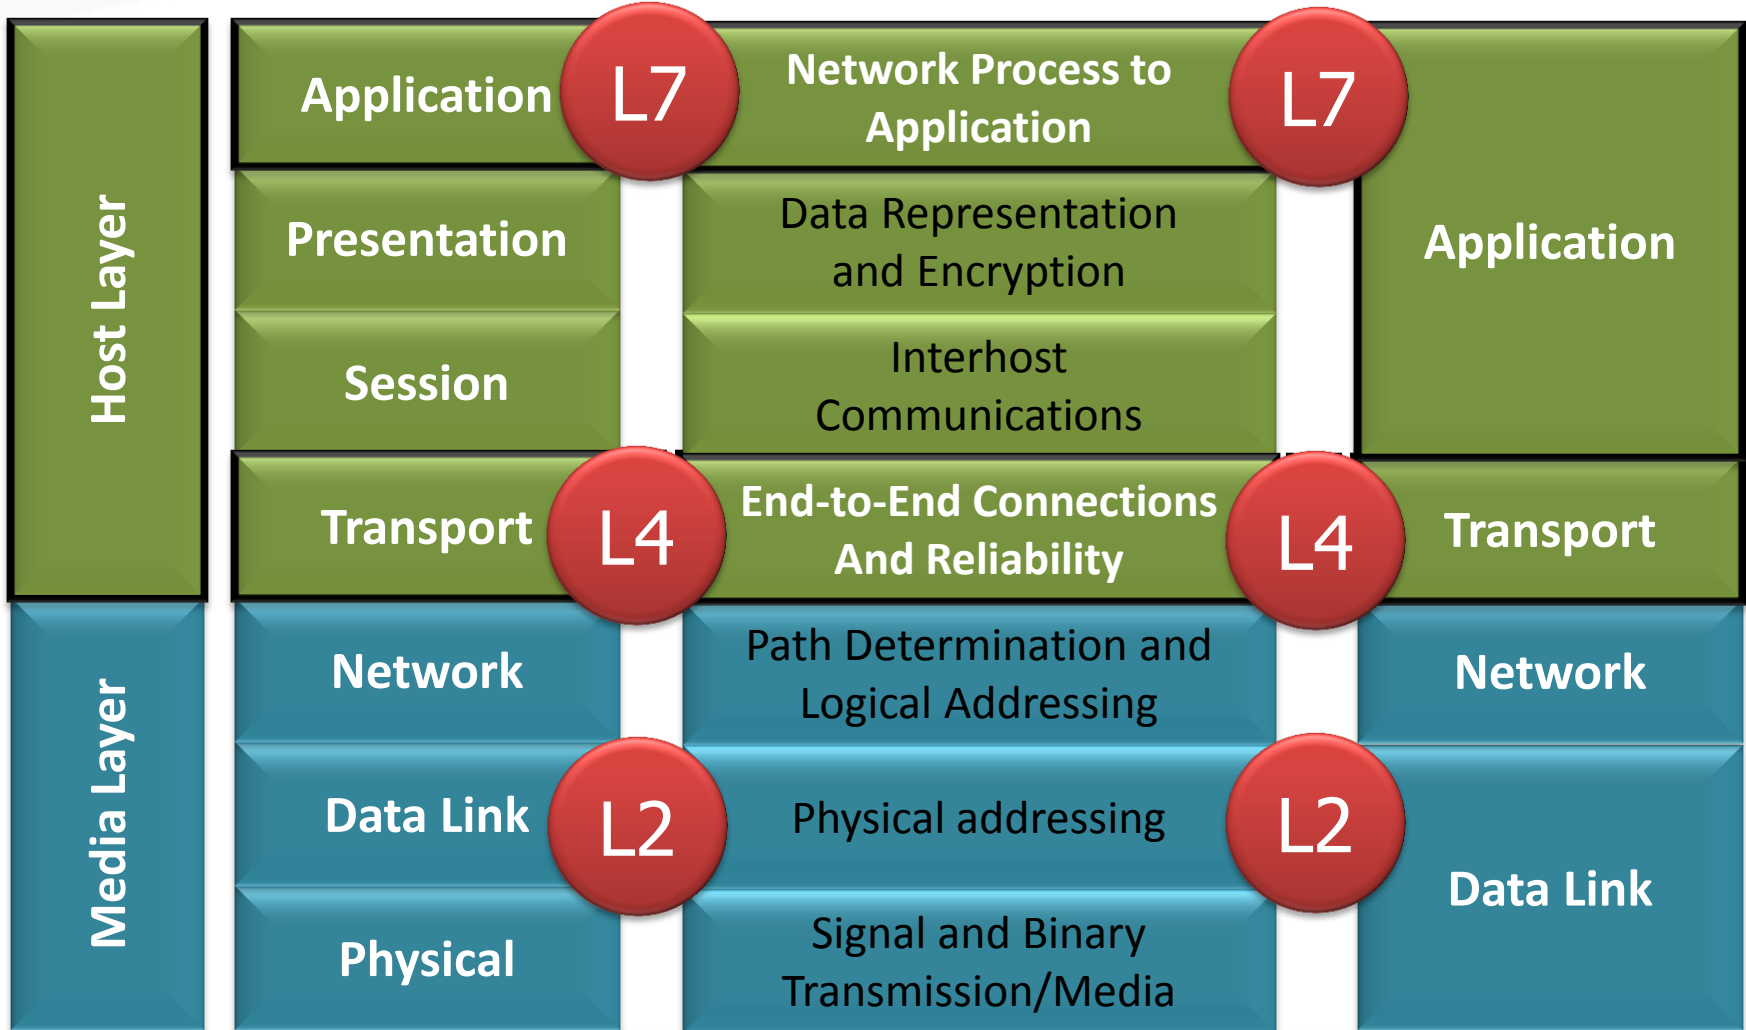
Host Layer

Media Layer

Application L7 Network Process to Application L7 Application

Presentation Data Representation and Encryption

Session Interhost Communications

Transport L4 End-to-End Connections And Reliability L4 Transport

Network Path Determination and Logical Addressing Network

Data Link L2 Physical addressing L2 Data Link

Physical Signal and Binary Transmission/Media